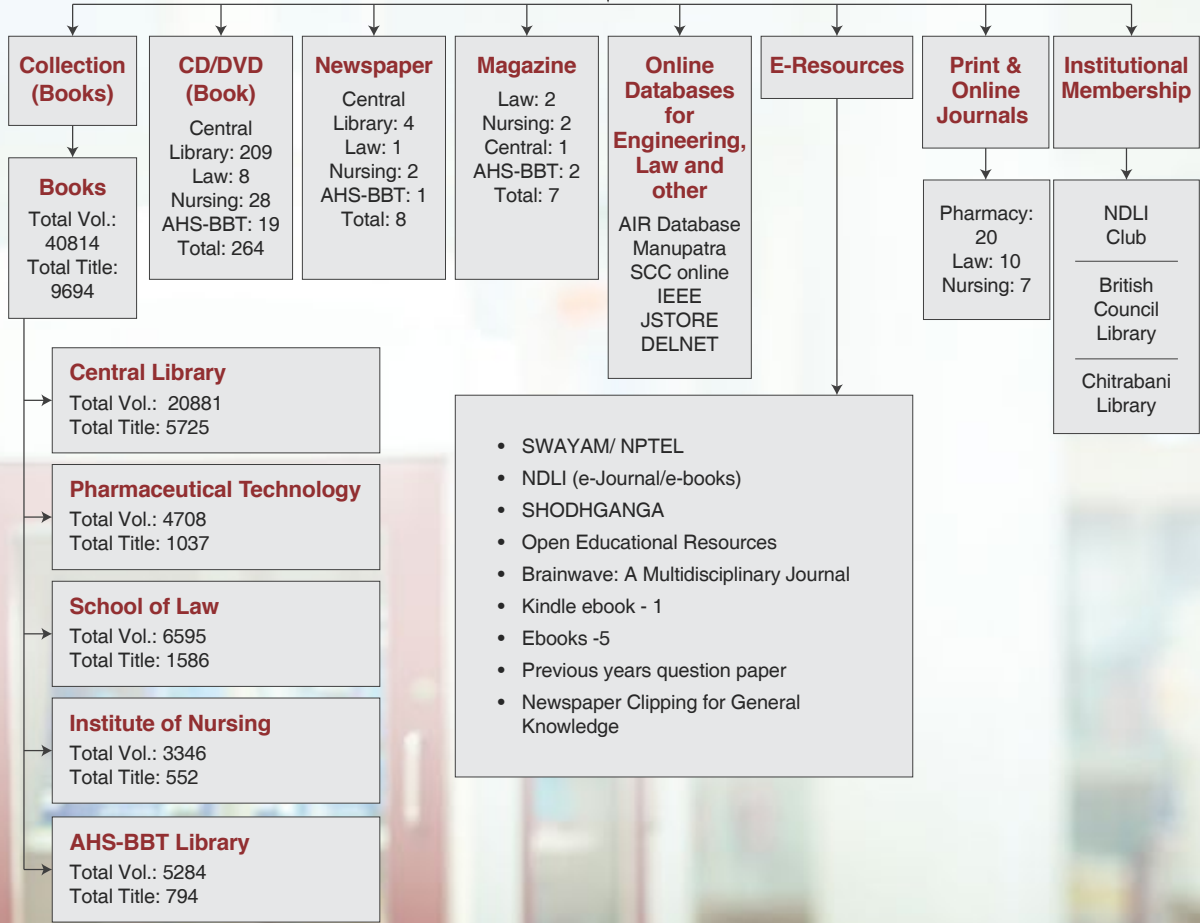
Collection (Books)

Books
Total Vol.: 40814
Total Title: 9694

Central Library
Total Vol.: 20881
Total Title: 5725

Pharmaceutical Technology
Total Vol.: 4708
Total Title: 1037

School of Law
Total Vol.: 6595
Total Title: 1586

Institute of Nursing
Total Vol.: 3346
Total Title: 552

AHS-BBT Library
Total Vol.: 5284
Total Title: 794

CD/DVD (Book)
Central Library: 209
Law: 8
Nursing: 28
AHS-BBT: 19
Total: 264

Newspaper
Central Library: 4
Law: 1
Nursing: 2
AHS-BBT: 1
Total: 8

Magazine
Law: 2
Nursing: 2
Central: 1
AHS-BBT: 2
Total: 7

Online Databases for Engineering, Law and other
AIR Database
Manupatra
SCC online
IEEE
JSTORE
DELNET

E-Resources

- SWAYAM/ NPTEL
- NDLI (e-Journal/e-books)
- SHODHGANGA
- Open Educational Resources
- Brainwave: A Multidisciplinary Journal
- Kindle ebook - 1
- Ebooks -5
- Previous years question paper
- Newspaper Clipping for General Knowledge

Print & Online Journals
Pharmacy: 20
Law: 10
Nursing: 7

Institutional Membership
NDLI Club
British Council Library
Chitrabani Library